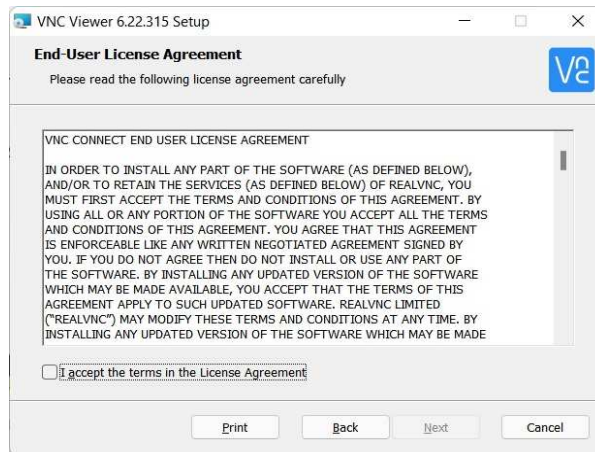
VNC Viewer 6.22.315 Setup

End-User License Agreement

Please read the following license agreement carefully

VNC CONNECT END USER LICENSE AGREEMENT

IN ORDER TO INSTALL ANY PART OF THE SOFTWARE (AS DEFINED BELOW), AND/OR TO RETAIN THE SERVICES (AS DEFINED BELOW) OF REALVNC, YOU MUST FIRST ACCEPT THE TERMS AND CONDITIONS OF THIS AGREEMENT. BY USING ALL OR ANY PORTION OF THE SOFTWARE YOU ACCEPT ALL THE TERMS AND CONDITIONS OF THIS AGREEMENT. YOU AGREE THAT THIS AGREEMENT IS ENFORCEABLE LIKE ANY WRITTEN NEGOTIATED AGREEMENT SIGNED BY YOU. IF YOU DO NOT AGREE THEN DO NOT INSTALL OR USE ANY PART OF THE SOFTWARE. BY INSTALLING ANY UPDATED VERSION OF THE SOFTWARE WHICH MAY BE MADE AVAILABLE, YOU ACCEPT THAT THE TERMS OF THIS AGREEMENT APPLY TO SUCH UPDATED SOFTWARE. REALVNC LIMITED ("REALVNC") MAY MODIFY THESE TERMS AND CONDITIONS AT ANY TIME. BY INSTALLING ANY UPDATED VERSION OF THE SOFTWARE WHICH MAY BE MADE

I accept the terms in the License Agreement

Print Back Next Cancel